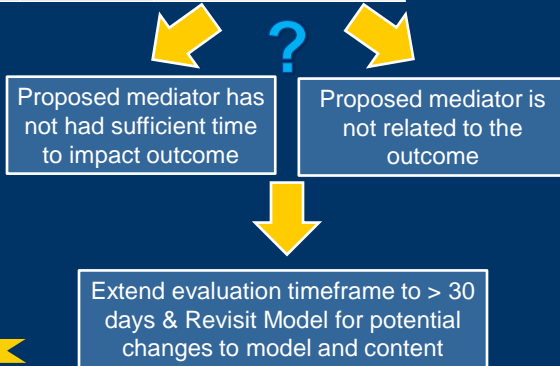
?

Proposed mediator has not had sufficient time to impact outcome

Proposed mediator is not related to the outcome

Extend evaluation timeframe to > 30 days & Revisit Model for potential changes to model and content